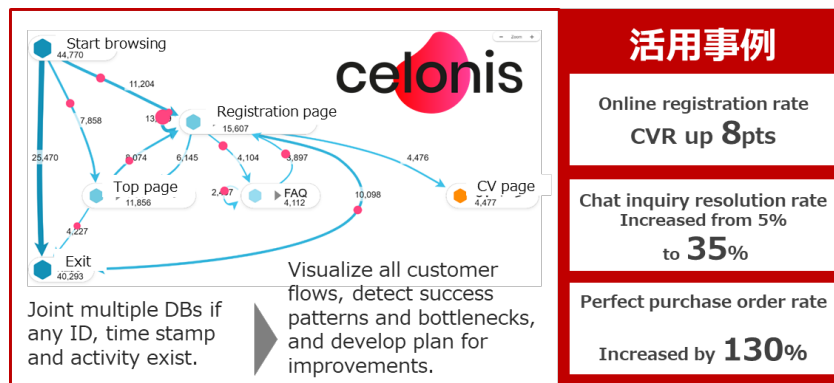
Start browsing
44,770
11,204
7,858
25,470
13
Registration page
15,607
9,074
6,145
4,104
3,897
4,476
Top page
11,856
2,467
FAQ
4,112
10,098
CV page
4,477
4,227
Exit
40,293
Zoom
celonis

Joint multiple DBs if any ID, time stamp and activity exist.

Visualize all customer flows, detect success patterns and bottlenecks, and develop plan for improvements.

活用事例

Online registration rate
CVR up 8pts

Chat inquiry resolution rate
Increased from 5% to 35%

Perfect purchase order rate
Increased by 130%